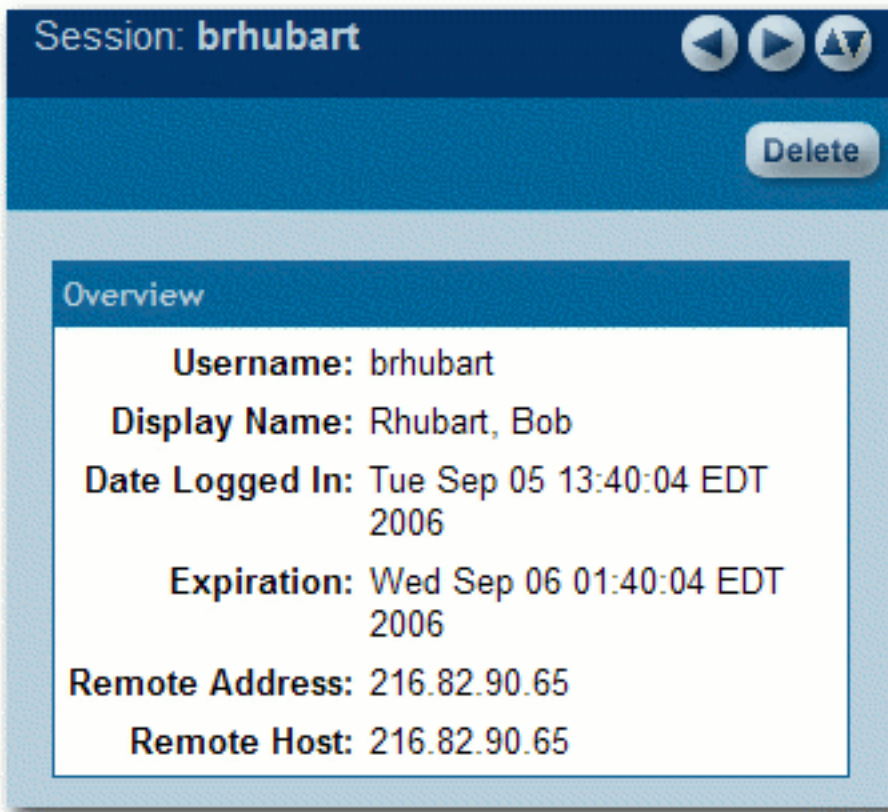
Session: **brhubart**

Delete

Overview

| | |
|---|---|
| **Username:** | brhubart |
| **Display Name:** | Rhubart, Bob |
| **Date Logged In:** | Tue Sep 05 13:40:04 EDT 2006 |
| **Expiration:** | Wed Sep 06 01:40:04 EDT 2006 |
| **Remote Address:** | 216.82.90.65 |
| **Remote Host:** | 216.82.90.65 |